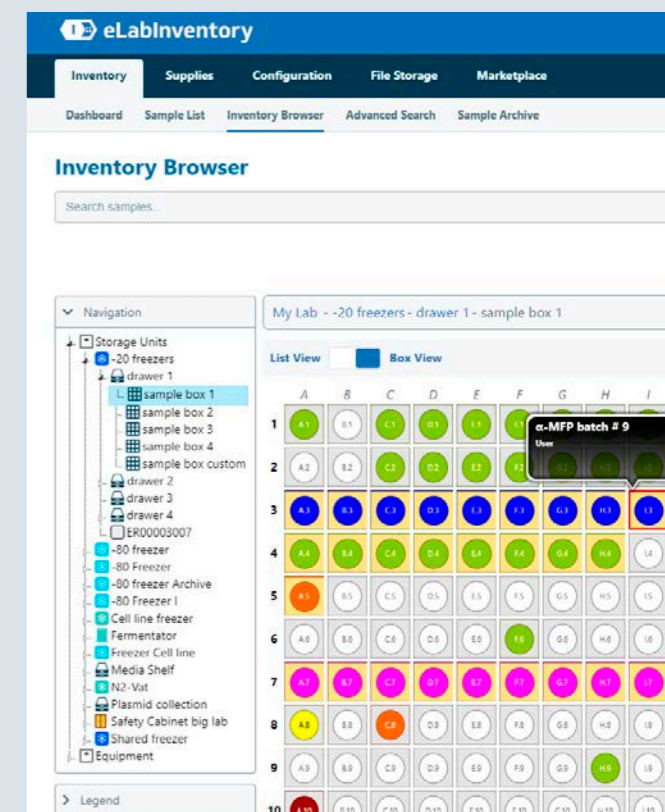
eLabInventory

Inventory Supplies Configuration File Storage Marketplace

Dashboard Sample List Inventory Browser Advanced Search Sample Archive

Inventory Browser

Search samples...

Navigation

Storage Units
-20 freezers
drawer 1
sample box 1
sample box 2
sample box 3
sample box 4
sample box custom
drawer 2
drawer 3
drawer 4
ER00003007
-80 freezer
-80 Freezer
-80 freezer Archive
-80 Freezer I
Cell line freezer
Fermentator
Freezer Cell line
Media Shelf
N2-Vat
Plasmid collection
Safety Cabinet big lab
Shared freezer
Equipment

Legend

My Lab - -20 freezers - drawer 1 - sample box 1

List View Box View

α-MFP batch # 9
User

| | A | B | C | D | E | F | G | H | I |
|---|---|---|---|---|---|---|---|---|---|
| 1 | A.1 | B.1 | C.1 | D.1 | E.1 | F.1 | | | |
| 2 | A.2 | B.2 | C.2 | D.2 | E.2 | F.2 | G.2 | H.2 | |
| 3 | A.3 | B.3 | C.3 | D.3 | E.3 | F.3 | G.3 | H.3 | I.3 |
| 4 | A.4 | B.4 | C.4 | D.4 | E.4 | F.4 | G.4 | H.4 | I.4 |
| 5 | A.5 | B.5 | C.5 | D.5 | E.5 | F.5 | G.5 | H.5 | I.5 |
| 6 | A.6 | B.6 | C.6 | D.6 | E.6 | F.6 | G.6 | H.6 | I.6 |
| 7 | A.7 | B.7 | C.7 | D.7 | E.7 | F.7 | G.7 | H.7 | I.7 |
| 8 | A.8 | B.8 | C.8 | D.8 | E.8 | F.8 | G.8 | H.8 | I.8 |
| 9 | A.9 | B.9 | C.9 | D.9 | E.9 | F.9 | G.9 | H.9 | I.9 |
| 10 | A.10 | B.10 | C.10 | D.10 | E.10 | F.10 | G.10 | H.10 | I.10 |